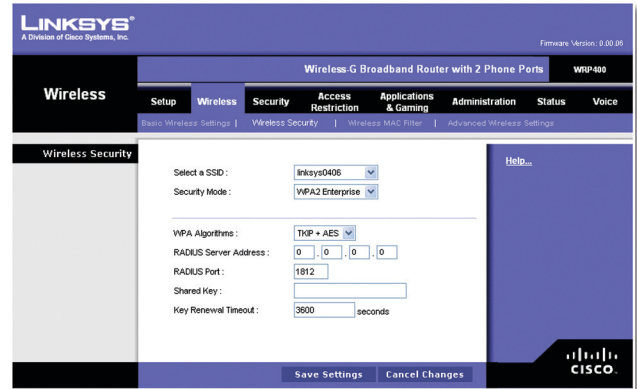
LINKSYS®
A Division of Cisco Systems, Inc.

Firmware Version: 0.00.06

Wireless-G Broadband Router with 2 Phone Ports WRP400

Wireless

Setup Wireless Security Access Restriction Applications & Gaming Administration Status Voice

Basic Wireless Settings | Wireless Security | Wireless MAC Filter | Advanced Wireless Settings

Wireless Security

Select a SSID : linksys0406

Security Mode : WPA2 Enterprise

WPA Algorithms : TKIP + AES

RADIUS Server Address : 0 . 0 . 0 . 0

RADIUS Port : 1812

Shared Key :

Key Renewal Timeout : 3600 seconds

Help...

Save Settings Cancel Changes

cisco.